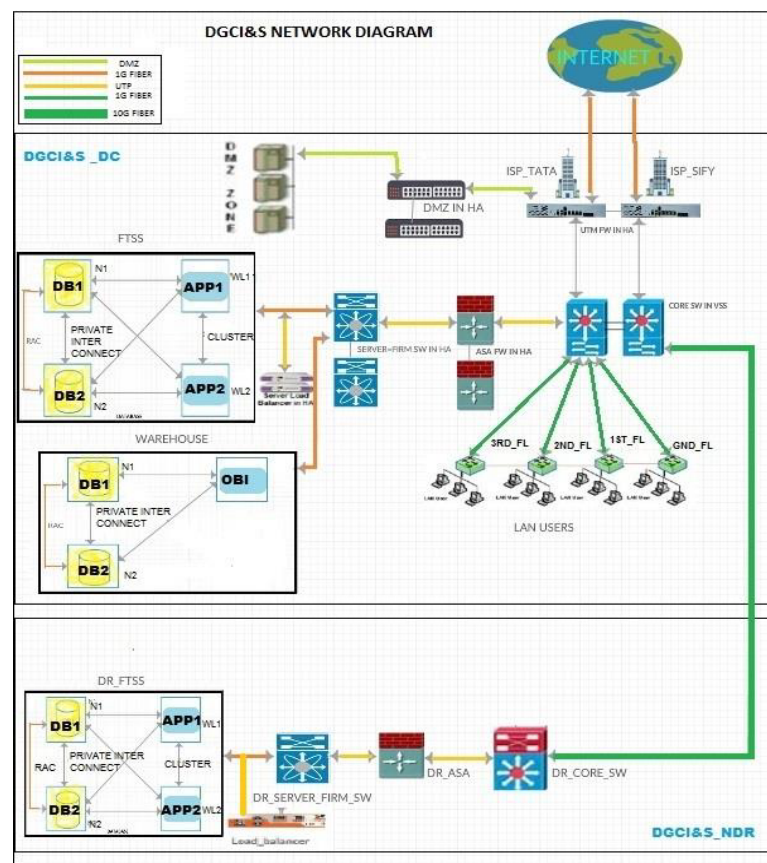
DGCI&S NETWORK DIAGRAM

DMZ
1G FIBER
UTP
1G FIBER
10G FIBER

INTERNET

DGCI&S _DC

DMZ ZONE

DMZ IN HA

ISP_TATA

ISP_SIFY

UTM FW IN HA

FTSS

DB1
N1
APP1
WL1
RAC
PRIVATE INTER CONNECT
CLUSTER
DB2
N2
APP2
WL2

SERVER FIRM SW IN HA

ASA FW IN HA

CORE SW IN VSS

Server Load Balancer in HA

WAREHOUSE

DB1
N1
OBI
RAC
PRIVATE INTER CONNECT
DB2
N2

3RD_FL
2ND_FL
1ST_FL
GND_FL

LAN USERS

DR_FTSS

DB1
N1
APP1
WL1
RAC
PRIVATE INTER CONNECT
CLUSTER
DB2
N2
APP2
WL2

DR_SERVER_FIRM_SW

DR_ASA

DR_CORE_SW

Load_balancer

DGCI&S _NDR